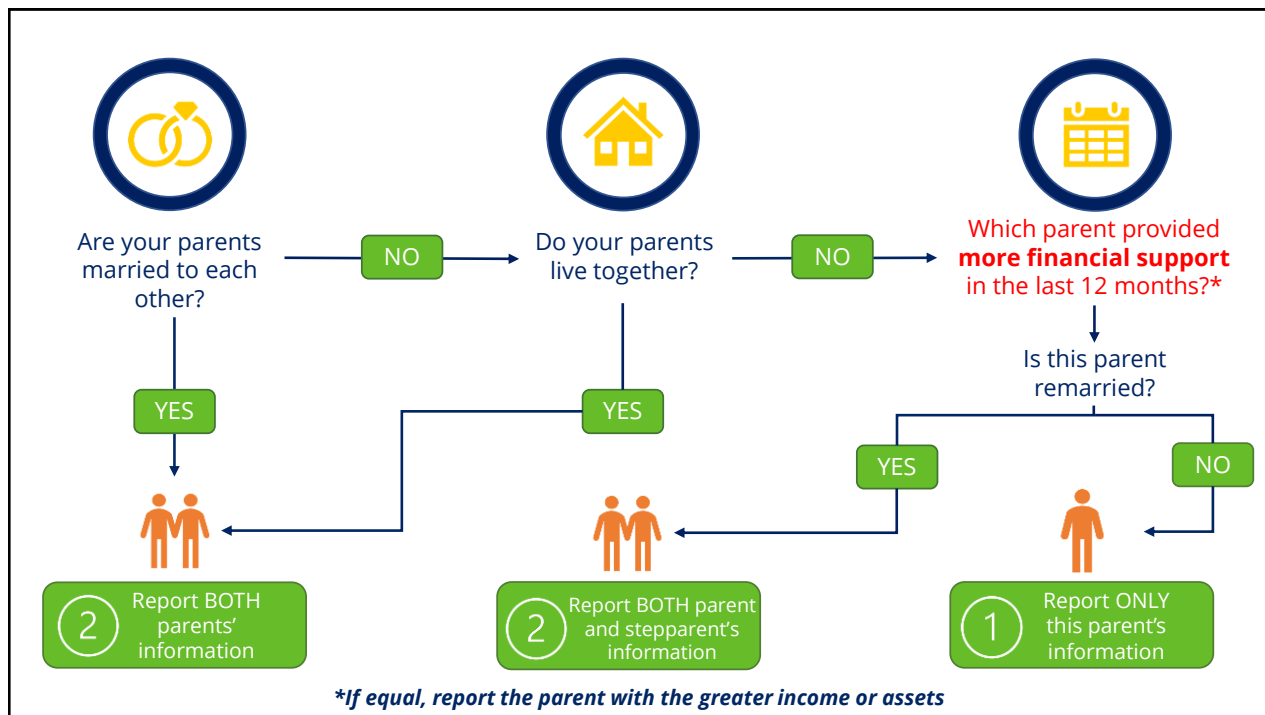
Are your parents married to each other?

NO

Do your parents live together?

NO

Which parent provided **more financial support** in the last 12 months?*

Is this parent remarried?

YES

YES

YES

NO

2 Report BOTH parents' information

2 Report BOTH parent and stepparent's information

1 Report ONLY this parent's information

*If equal, report the parent with the greater income or assets